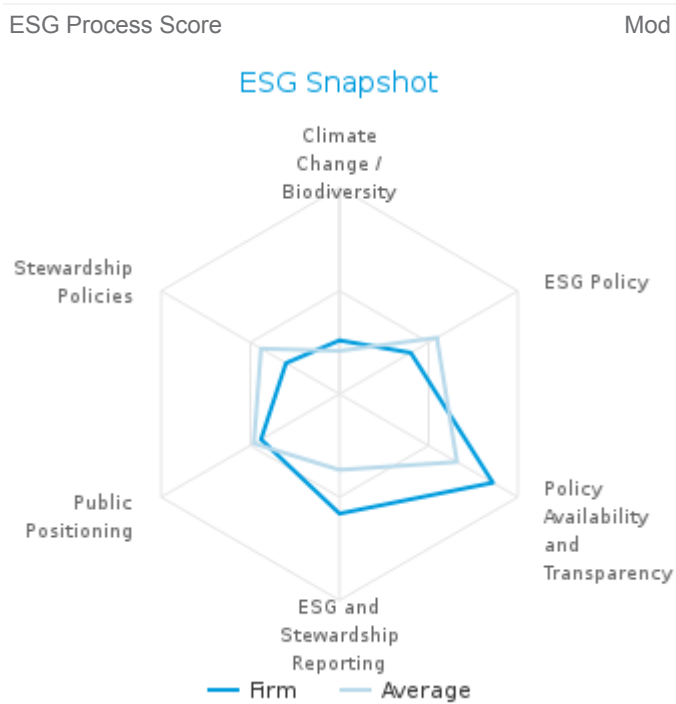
ESG Process Score

Mod

ESG Snapshot

Climate Change / Biodiversity

ESG Policy

Policy Availability and Transparency

ESG and Stewardship Reporting

Public Positioning

Stewardship Policies

Firm

Average